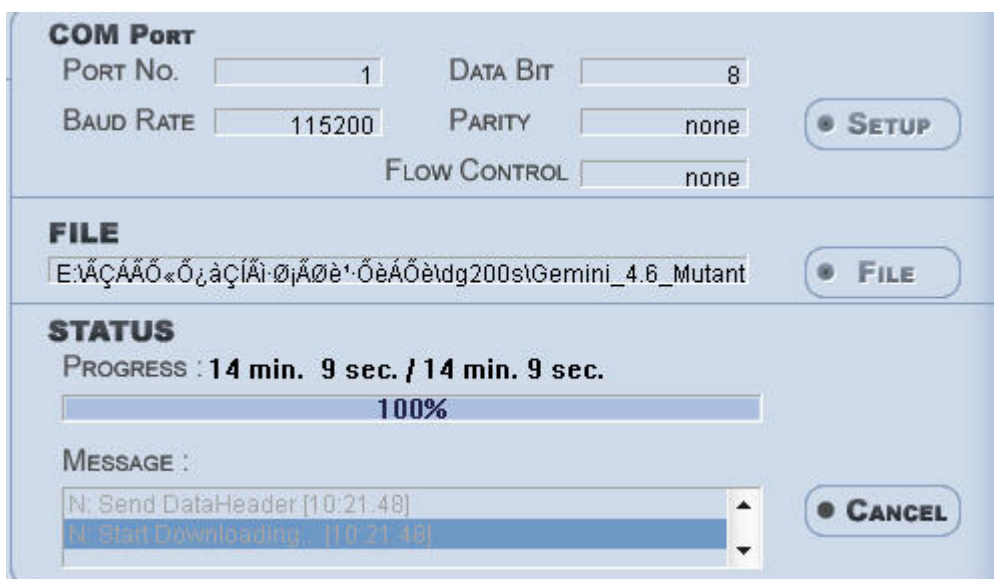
COM PORT

PORT NO. 1

DATA BIT 8

BAUD RATE 115200

PARITY none

FLOW CONTROL none

SETUP

FILE

E:\ÃÇÁÃÕ«Õ¿àÇÍÃì·Ø¡ÃØè¹·ÕèÁÕè\dg200s\Gemini_4.6_Mutant

FILE

STATUS

PROGRESS : 14 min. 9 sec. / 14 min. 9 sec.

100%

MESSAGE :

N: Send DataHeader [10:21:48]

N: Start Downloading... [10:21:48]

CANCEL